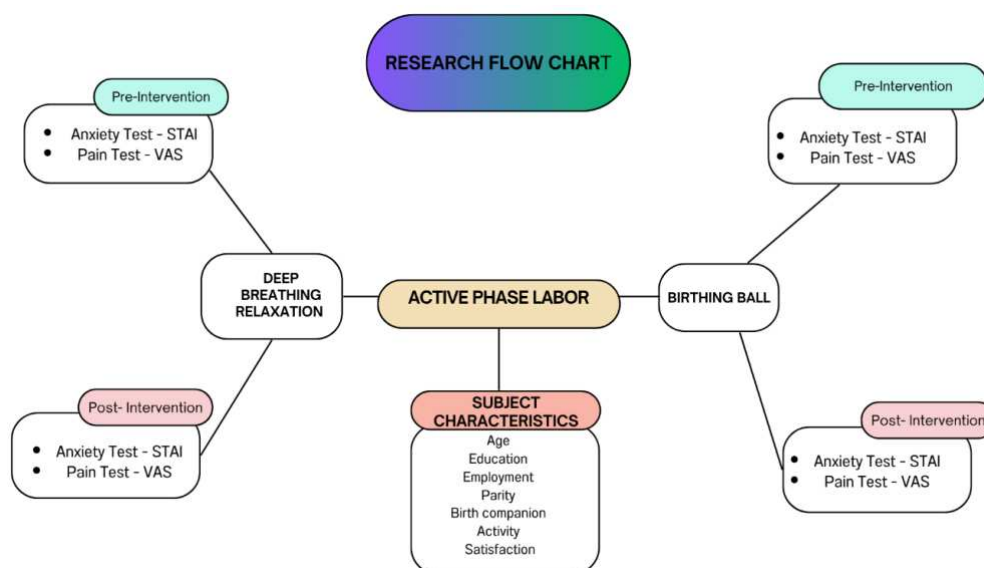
RESEARCH FLOW CHART

Pre-Intervention
- Anxiety Test - STAI
- Pain Test - VAS

DEEP BREATHING RELAXATION

Post- Intervention
- Anxiety Test - STAI
- Pain Test - VAS

ACTIVE PHASE LABOR

SUBJECT CHARACTERISTICS
Age
Education
Employment
Parity
Birth companion
Activity
Satisfaction

Pre-Intervention
- Anxiety Test - STAI
- Pain Test - VAS

BIRTHING BALL

Post- Intervention
- Anxiety Test - STAI
- Pain Test - VAS